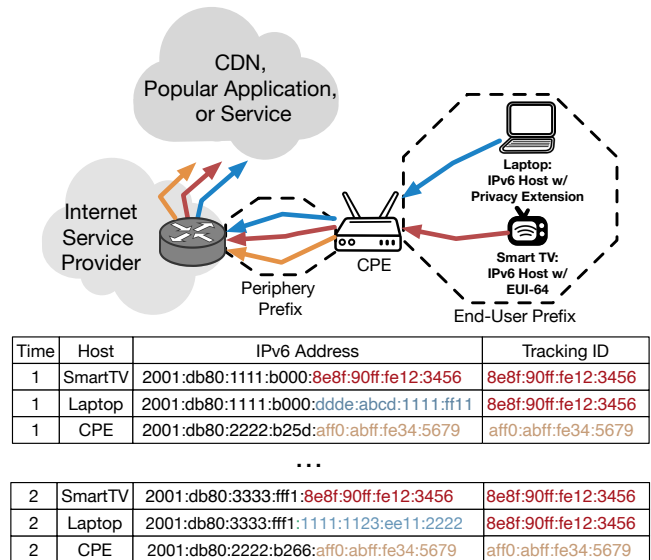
CDN, Popular Application, or Service

Internet Service Provider

Laptop: IPv6 Host w/ Privacy Extension

Smart TV: IPv6 Host w/ EUI-64

CPE

Periphery Prefix

End-User Prefix

| Time | Host | IPv6 Address | Tracking ID |
|---|---|---|---|
| 1 | SmartTV | 2001:db80:1111:b000:8e8f:90ff:fe12:3456 | 8e8f:90ff:fe12:3456 |
| 1 | Laptop | 2001:db80:1111:b000:ddde:abcd:1111:ff11 | 8e8f:90ff:fe12:3456 |
| 1 | CPE | 2001:db80:2222:b25d:aff0:abff:fe34:5679 | aff0:abff:fe34:5679 |

...

| 2 | SmartTV | 2001:db80:3333:fff1:8e8f:90ff:fe12:3456 | 8e8f:90ff:fe12:3456 |
|---|---|---|---|
| 2 | Laptop | 2001:db80:3333:fff1:1111:1123:ee11:2222 | 8e8f:90ff:fe12:3456 |
| 2 | CPE | 2001:db80:2222:b266:aff0:abff:fe34:5679 | aff0:abff:fe34:5679 |